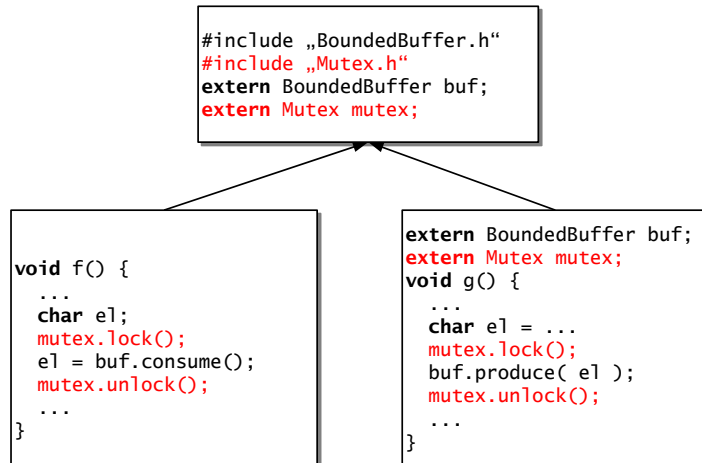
#include „BoundedBuffer.h“
#include „Mutex.h“
extern BoundedBuffer buf;
extern Mutex mutex;

void f() {
...
char el;
mutex.lock();
el = buf.consume();
mutex.unlock();
...
}

extern BoundedBuffer buf;
extern Mutex mutex;
void g() {
...
char el = ...
mutex.lock();
buf.produce( el );
mutex.unlock();
...
}